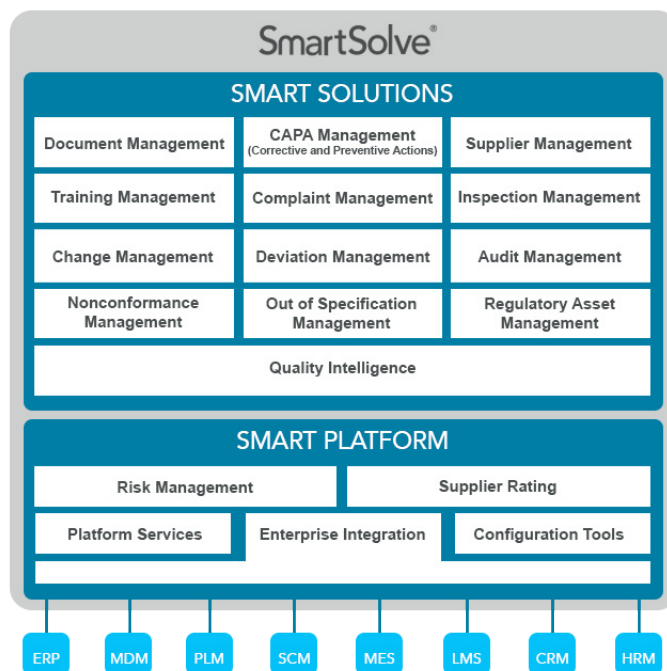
SmartSolve®

SMART SOLUTIONS

| Document Management | CAPA Management (Corrective and Preventive Actions) | Supplier Management |
|---|---|---|
| Training Management | Complaint Management | Inspection Management |
| Change Management | Deviation Management | Audit Management |
| Nonconformance Management | Out of Specification Management | Regulatory Asset Management |

Quality Intelligence

SMART PLATFORM

Risk Management

Supplier Rating

Platform Services

Enterprise Integration

Configuration Tools

ERP MDM PLM SCM MES LMS CRM HRM